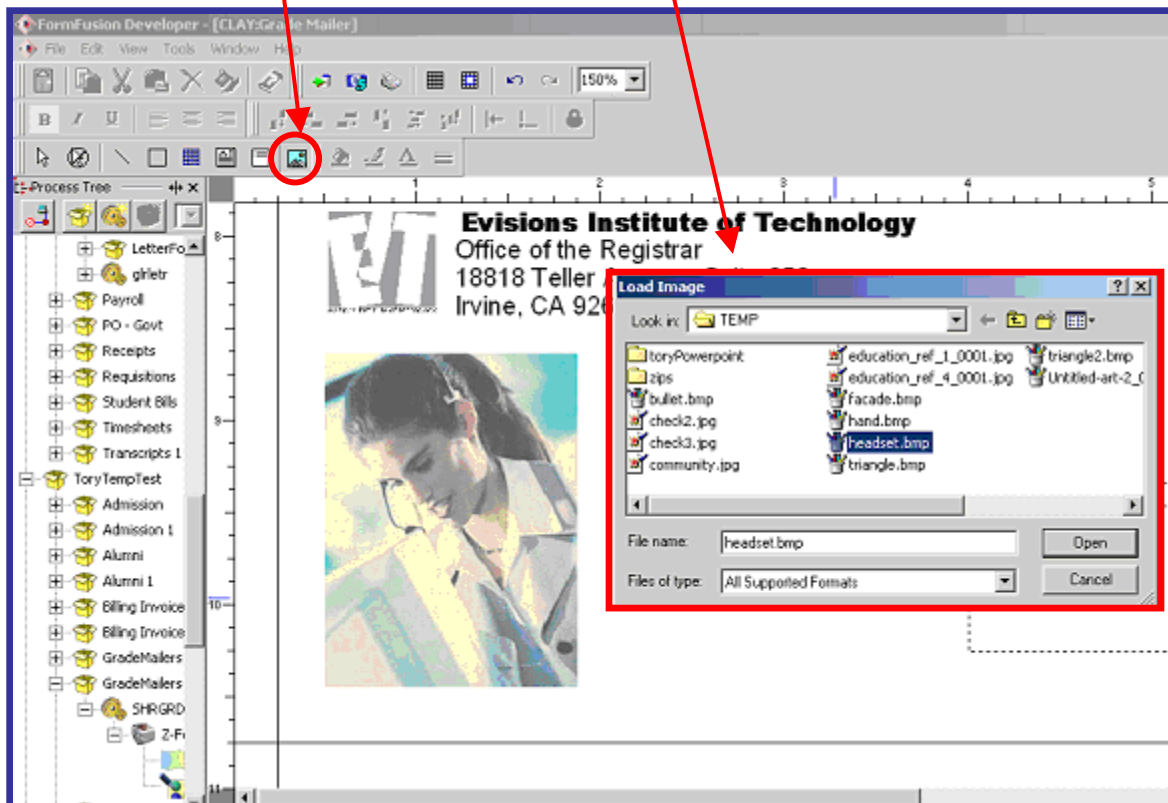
FormFusion Developer - [CLAY:Grade Mailer]
File Edit View Tools Window Help
150%
Process Tree
LetterFo
glrletr
Payroll
PO - Govt
Receipts
Requisitions
Student Bills
Timesheets
Transcripts 1
ToryTempTest
Admission
Admission 1
Alumni
Alumni 1
Billing Invoice
Billing Invoice
GradeMailers
GradeMailers
SHRGRD
Z-F

1 2 3 4 5
8
9
10
11

Evisions Institute of Technology
Office of the Registrar
18818 Teller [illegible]
Irvine, CA 926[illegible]

Load Image
Look in: TEMP
toryPowerpoint
zips
bullet.bmp
check2.jpg
check3.jpg
community.jpg
education_ref_1_0001.jpg
education_ref_4_0001.jpg
facade.bmp
hand.bmp
headset.bmp
triangle.bmp
triangle2.bmp
Untitled-art-2_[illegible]
File name: headset.bmp
Files of type: All Supported Formats
Open
Cancel